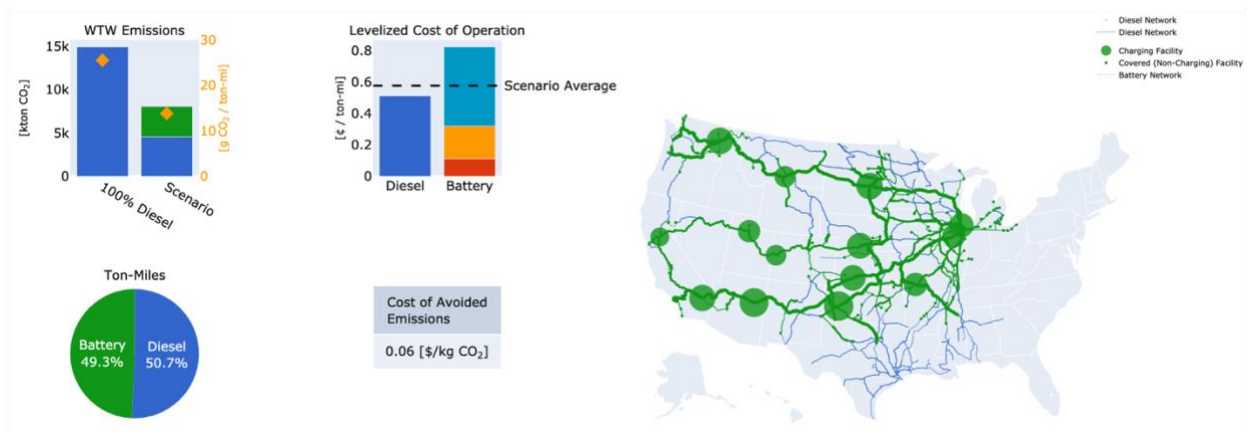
WTW Emissions

15k
10k
5k
0
[kton $CO_2$]

30
20
10
0
[g $CO_2$ / ton-mi]

100% Diesel
Scenario

Levelized Cost of Operation

0.8
0.6
0.4
0.2
0
[¢ / ton-mi]

Scenario Average

Diesel
Battery

Diesel Network
Diesel Network
Charging Facility
Covered (Non-Charging) Facility
Battery Network

Ton-Miles

Battery 49.3%
Diesel 50.7%

| Cost of Avoided Emissions |
|---|
| 0.06 [\$/kg $CO_2$] |